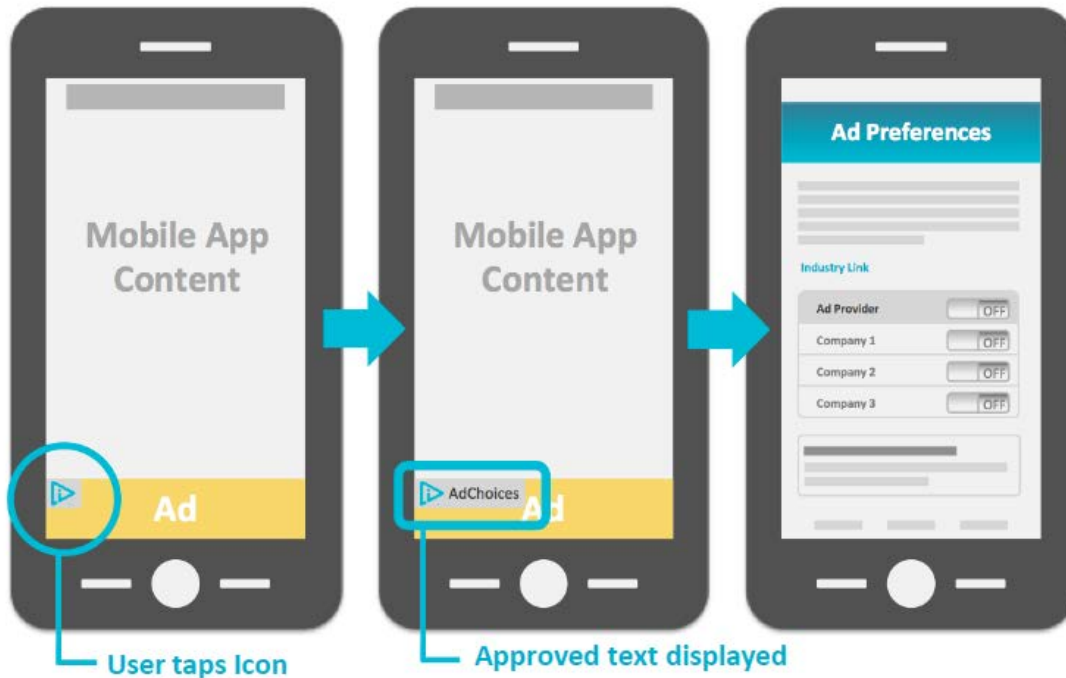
Mobile App Content

Ad

User taps Icon

Mobile App Content

AdChoices

Ad

Approved text displayed

Ad Preferences

Industry Link

| Ad Provider | OFF |
|---|---|
| Company 1 | OFF |
| Company 2 | OFF |
| Company 3 | OFF |